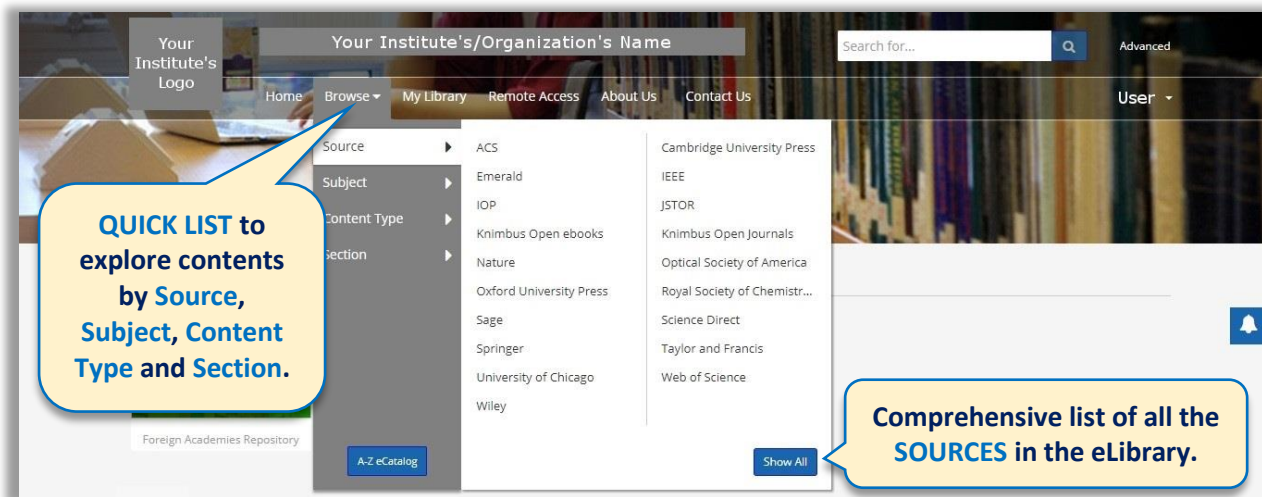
Your Institute's Logo

Your Institute's/Organization's Name

Search for...

Advanced

Home Browse My Library Remote Access About Us Contact Us

User

Source
Subject
Content Type
Section

ACS
Emerald
IOP
Knimbus Open ebooks
Nature
Oxford University Press
Sage
Springer
University of Chicago
Wiley

Cambridge University Press
IEEE
JSTOR
Knimbus Open Journals
Optical Society of America
Royal Society of Chemistr...
Science Direct
Taylor and Francis
Web of Science

A-Z eCatalog

Show All

QUICK LIST to explore contents by Source, Subject, Content Type and Section.

Foreign Academies Repository

Comprehensive list of all the SOURCES in the eLibrary.